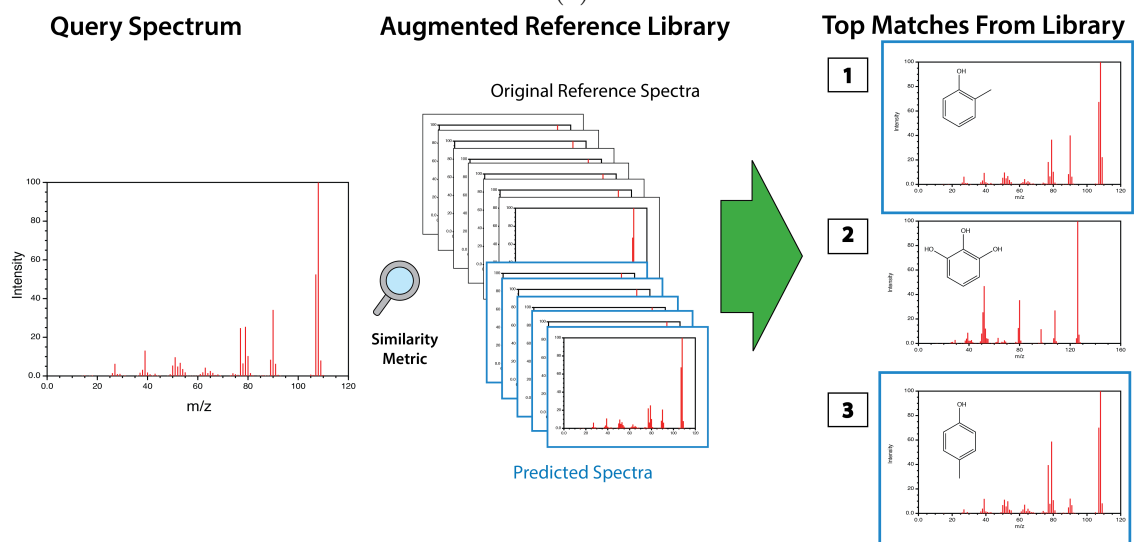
Query Spectrum

Augmented Reference Library

Top Matches From Library

Original Reference Spectra

100
80
60
40
20
0.0
Intensity
0.0 20 40 60 80 100 120
m/z

Similarity Metric

Predicted Spectra

1
OH
100
80
60
40
20
0.0
Intensity
0.0 20 40 60 80 100 120
m/z

2
HO OH OH
100
80
60
40
20
0.0
Intensity
0.0 40 80 120 160

3
OH
100
80
60
40
20
0.0
Intensity
0.0 20 40 60 80 100 120